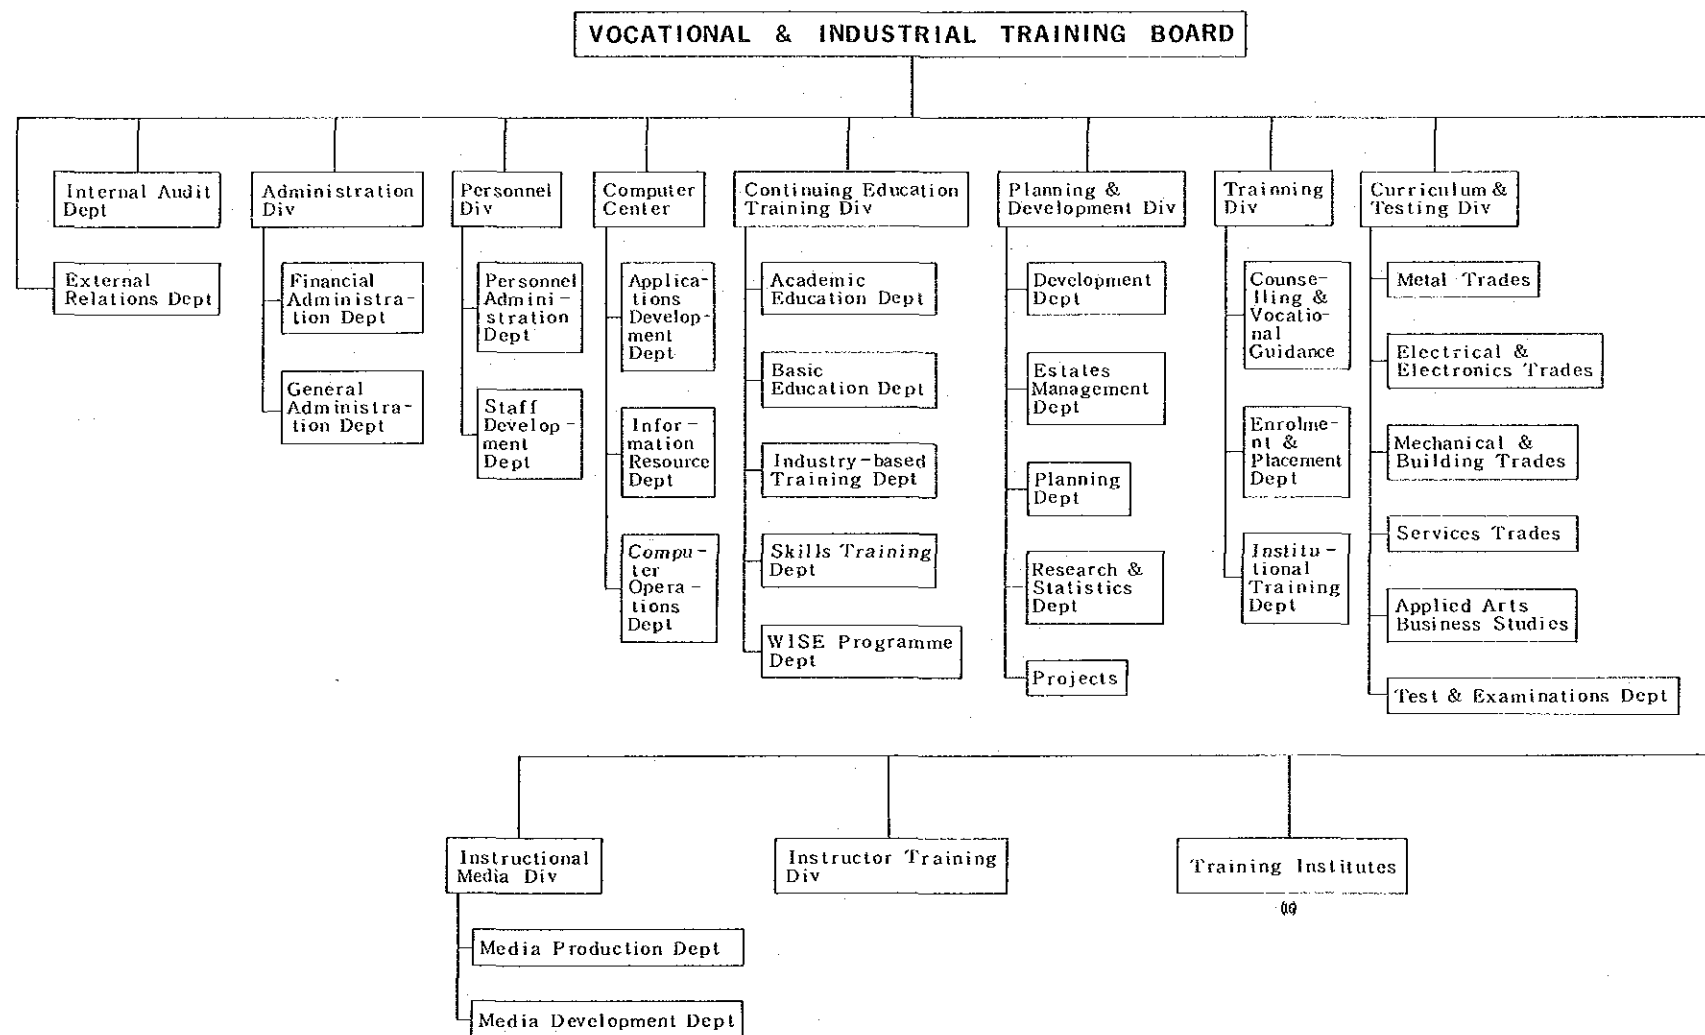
VOCATIONAL & INDUSTRIAL TRAINING BOARD

Internal Audit Dept

External Relations Dept

Administration Div

Financial Administration Dept

General Administration Dept

Personnel Div

Personnel Administration Dept

Staff Development Dept

Computer Center

Applications Development Dept

Information Resource Dept

Computer Operations Dept

Continuing Education Training Div

Academic Education Dept

Basic Education Dept

Industry-based Training Dept

Skills Training Dept

WISE Programme Dept

Planning & Development Div

Development Dept

Estates Management Dept

Planning Dept

Research & Statistics Dept

Projects

Trainning Div

Counselling & Vocational Guidance

Enrolment & Placement Dept

Institutional Training Dept

Curriculum & Testing Div

Metal Trades

Electrical & Electronics Trades

Mechanical & Building Trades

Services Trades

Applied Arts Business Studies

Test & Examinations Dept

Instructional Media Div

Media Production Dept

Media Development Dept

Instructor Training Div

Training Institutes

(9)